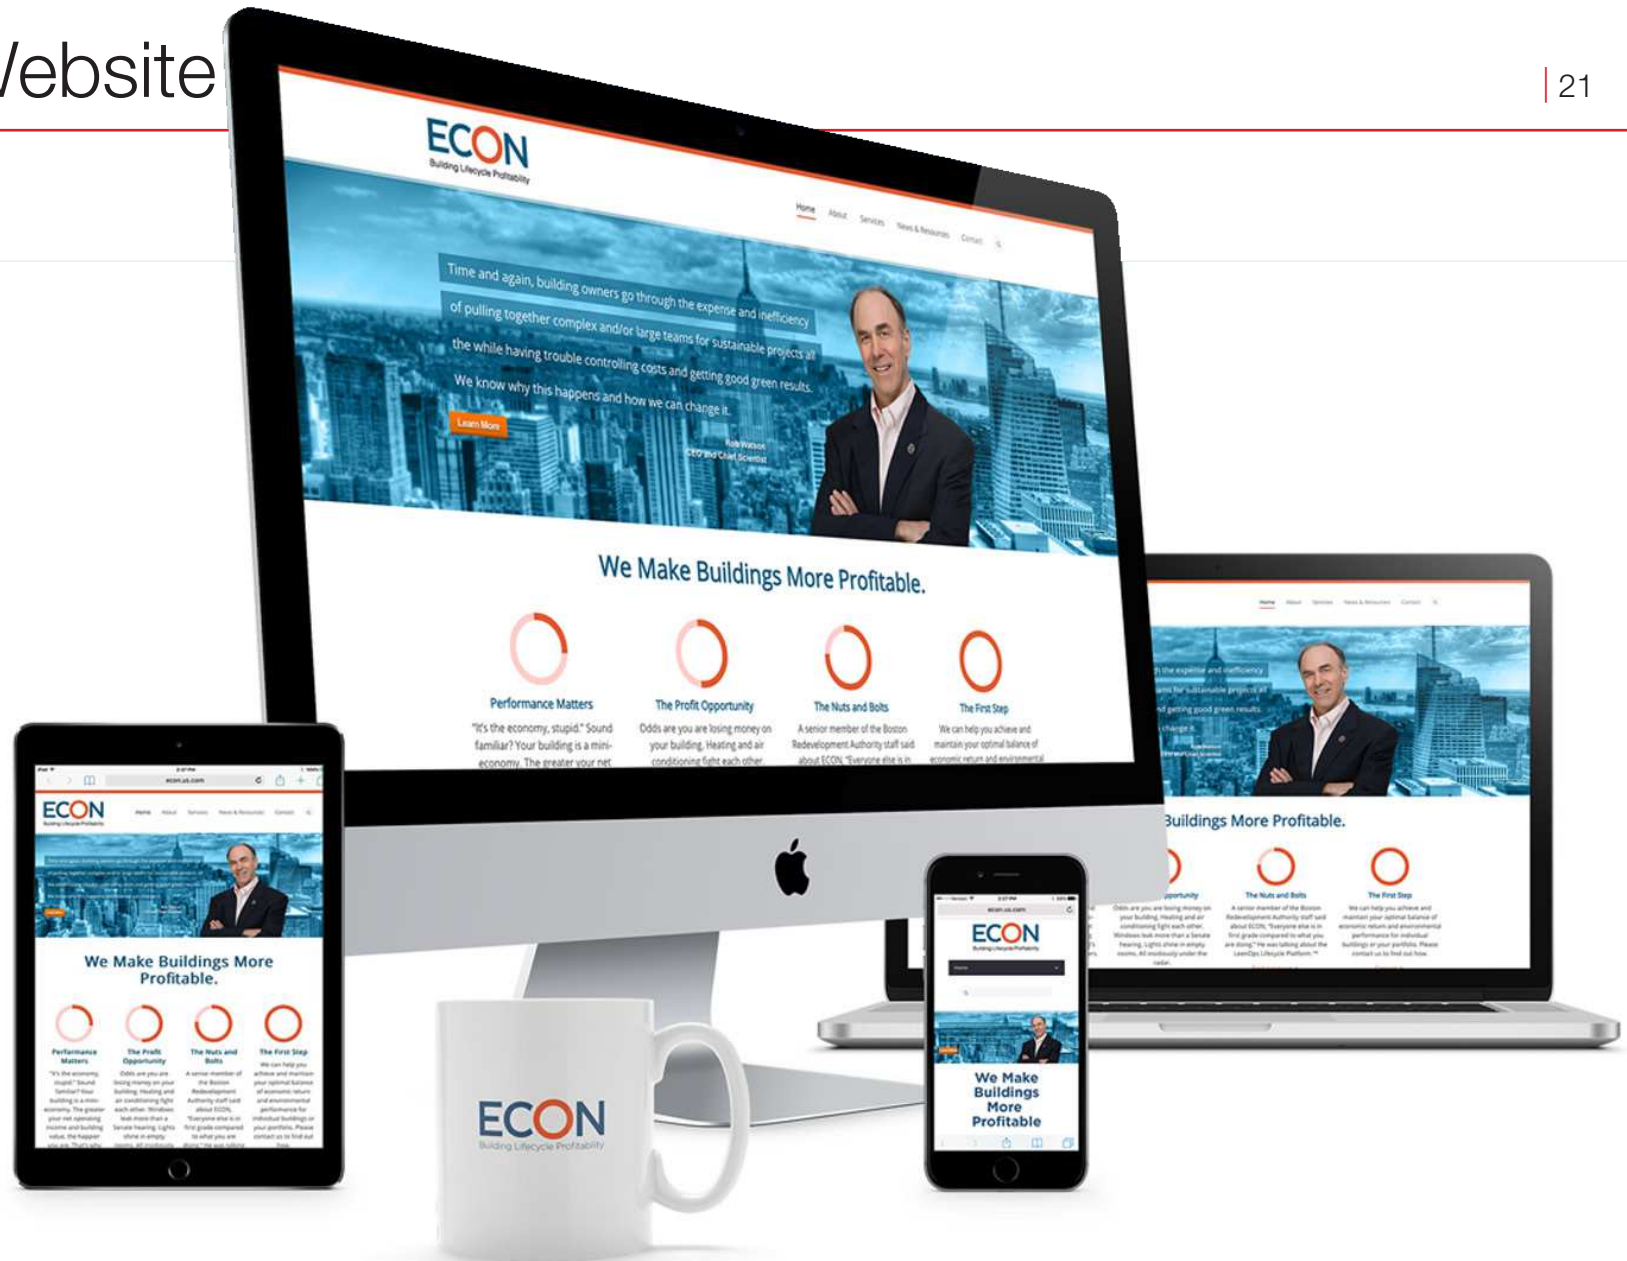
/ebsite

21

ECON
Building Lifecycle Profitability

Home About Services News & Resources Contact

Time and again, building owners go through the expense and inefficiency of pulling together complex and/or large teams for sustainable projects all the while having trouble controlling costs and getting good green results. We know why this happens and how we can change it.

Learn More

Rob Watson
CEO and Chief Scientist

We Make Buildings More Profitable.

Performance Matters
"It's the economy, stupid." Sound familiar? Your building is a mini-economy. The greater your net

The Profit Opportunity
Odds are you are losing money on your building. Heating and air conditioning fight each other.

The Nuts and Bolts
A senior member of the Boston Redevelopment Authority staff said about ECON, "Everyone else is in

The First Step
We can help you achieve and maintain your optimal balance of economic return and environmental

ECON

We Make Buildings More Profitable.

Performance Matters
The Profit Opportunity
The Nuts and Bolts
The First Step

econ.us.com

ECON

We Make Buildings More Profitable

Buildings More Profitable.

The Nuts and Bolts
The First Step

ECON
Building Lifecycle Profitability